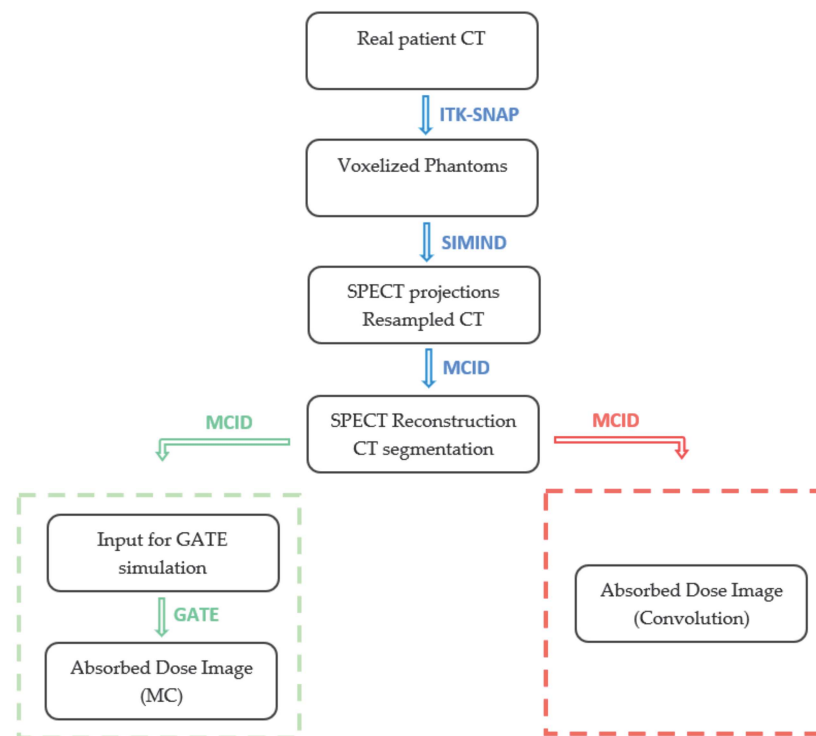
Real patient CT

ITK-SNAP

Voxelized Phantoms

SIMIND

SPECT projections
Resampled CT

MCID

MCID

SPECT Reconstruction
CT segmentation

MCID

Input for GATE simulation

GATE

Absorbed Dose Image (MC)

Absorbed Dose Image (Convolution)